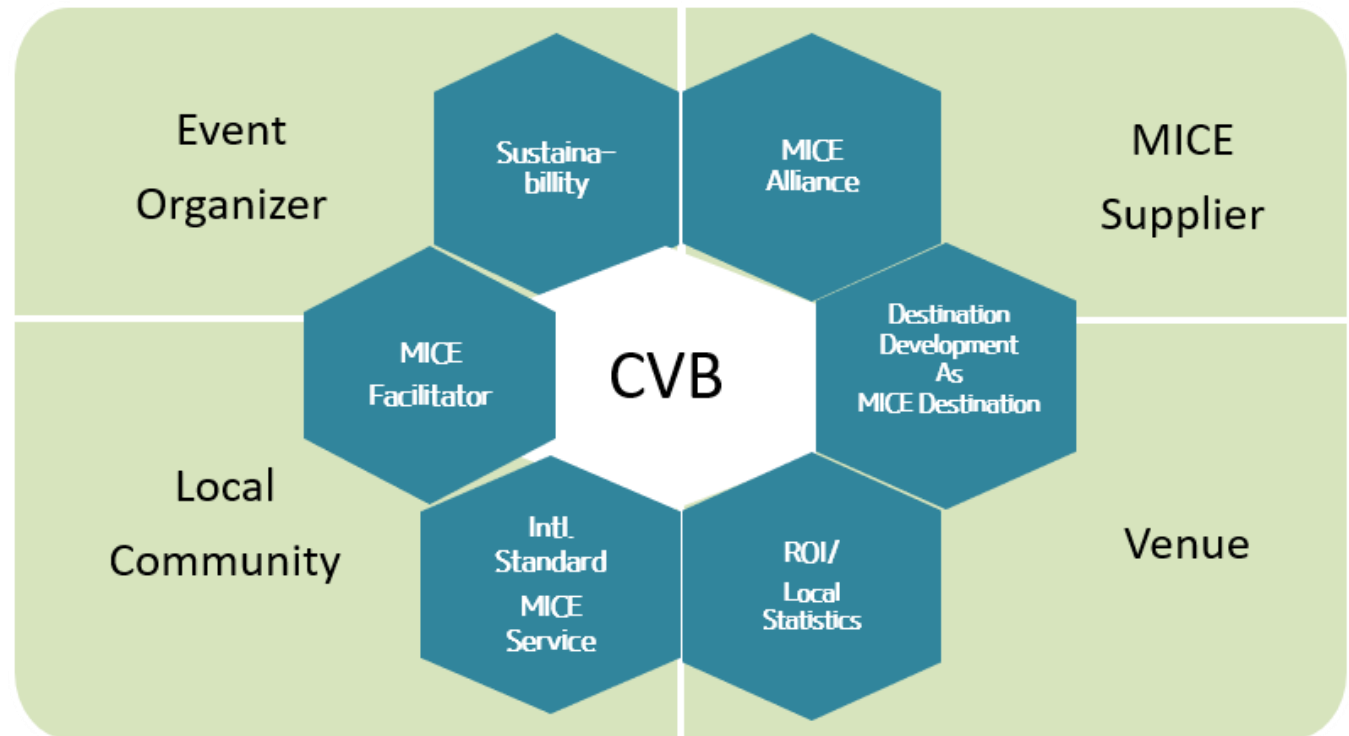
Event Organizer

MICE Supplier

Sustaina-billity

MICE Alliance

MICE Facilitator

CVB

Destination Development As MICE Destination

Local Community

Venue

Intl. Standard MICE Service

ROI/ Local Statistics